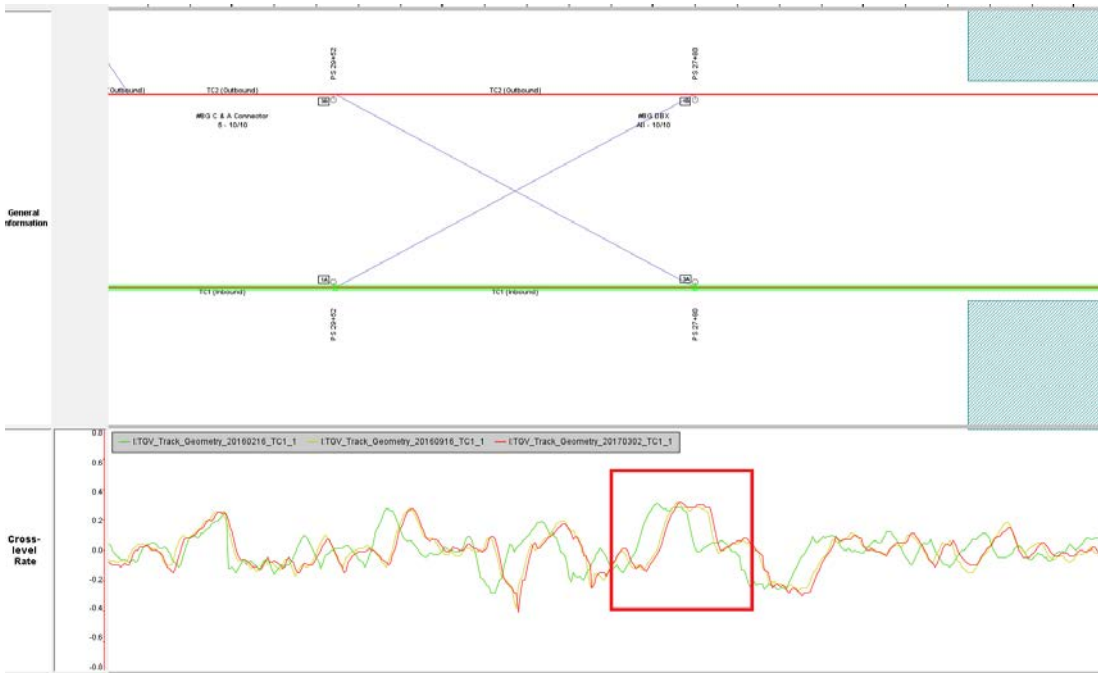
General
nformation

Outbound)
TC2 (Outbound)
PS 29+52
3B
#8G C & A Connector
B - 10/10
TC2 (Outbound)
PS 27+80
4B
#8G BBX
AB - 10/10
1A
TC1 (Inbound)
PS 29+52
TC1 (Inbound)
3A
PS 27+80

Cross-
level
Rate

I:TGV_Track_Geometry_20160216_TC1_1
I:TGV_Track_Geometry_20160916_TC1_1
I:TGV_Track_Geometry_20170302_TC1_1

0.8
0.6
0.4
0.2
0.0
-0.2
-0.4
-0.6
-0.8